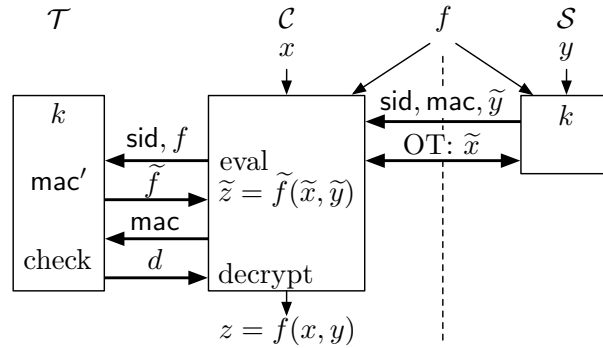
$\mathcal{T}$ $\mathcal{C}$ $f$ $\mathcal{S}$

$x$ $y$

$k$

$\mathsf{sid}, f$

$\mathsf{mac}'$

$\widetilde{f}$

$\mathsf{mac}$

check

$d$

eval

$\widetilde{z} = \widetilde{f}(\widetilde{x}, \widetilde{y})$

decrypt

$z = f(x, y)$

$\mathsf{sid}, \mathsf{mac}, \widetilde{y}$

OT: $\widetilde{x}$

$k$